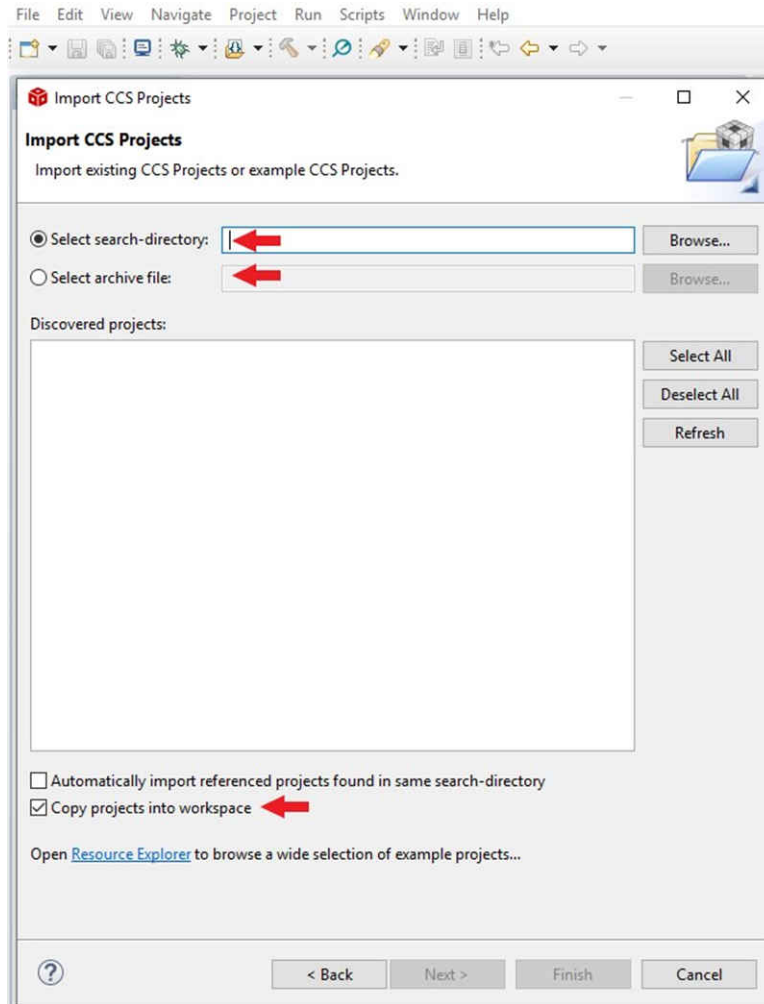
File Edit View Navigate Project Run Scripts Window Help

Import CCS Projects

Import CCS Projects

Import existing CCS Projects or example CCS Projects.

Select search-directory:

Browse...

Select archive file:

Browse...

Discovered projects:

Select All

Deselect All

Refresh

Automatically import referenced projects found in same search-directory

Copy projects into workspace

Open Resource Explorer to browse a wide selection of example projects...

?

< Back

Next >

Finish

Cancel